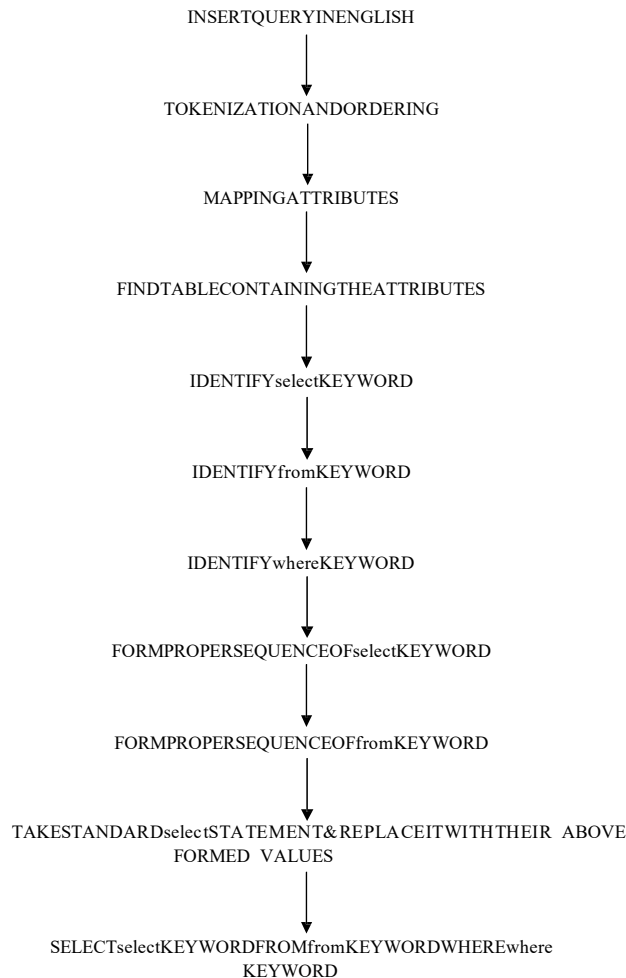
INSERTQUERYINENGLISH

TOKENIZATIONANDORDERING

MAPPINGATTRIBUTES

FINDTABLECONTAININGTHEATTRIBUTES

IDENTIFYselectKEYWORD

IDENTIFYfromKEYWORD

IDENTIFYwhereKEYWORD

FORMPROPERSEQUENCEOFselectKEYWORD

FORMPROPERSEQUENCEOFfromKEYWORD

TAKESTANDARDselectSTATEMENT&REPLACEITWITHTHEIR ABOVE FORMED VALUES

SELECTselectKEYWORDFROMfromKEYWORDWHEREwhere KEYWORD